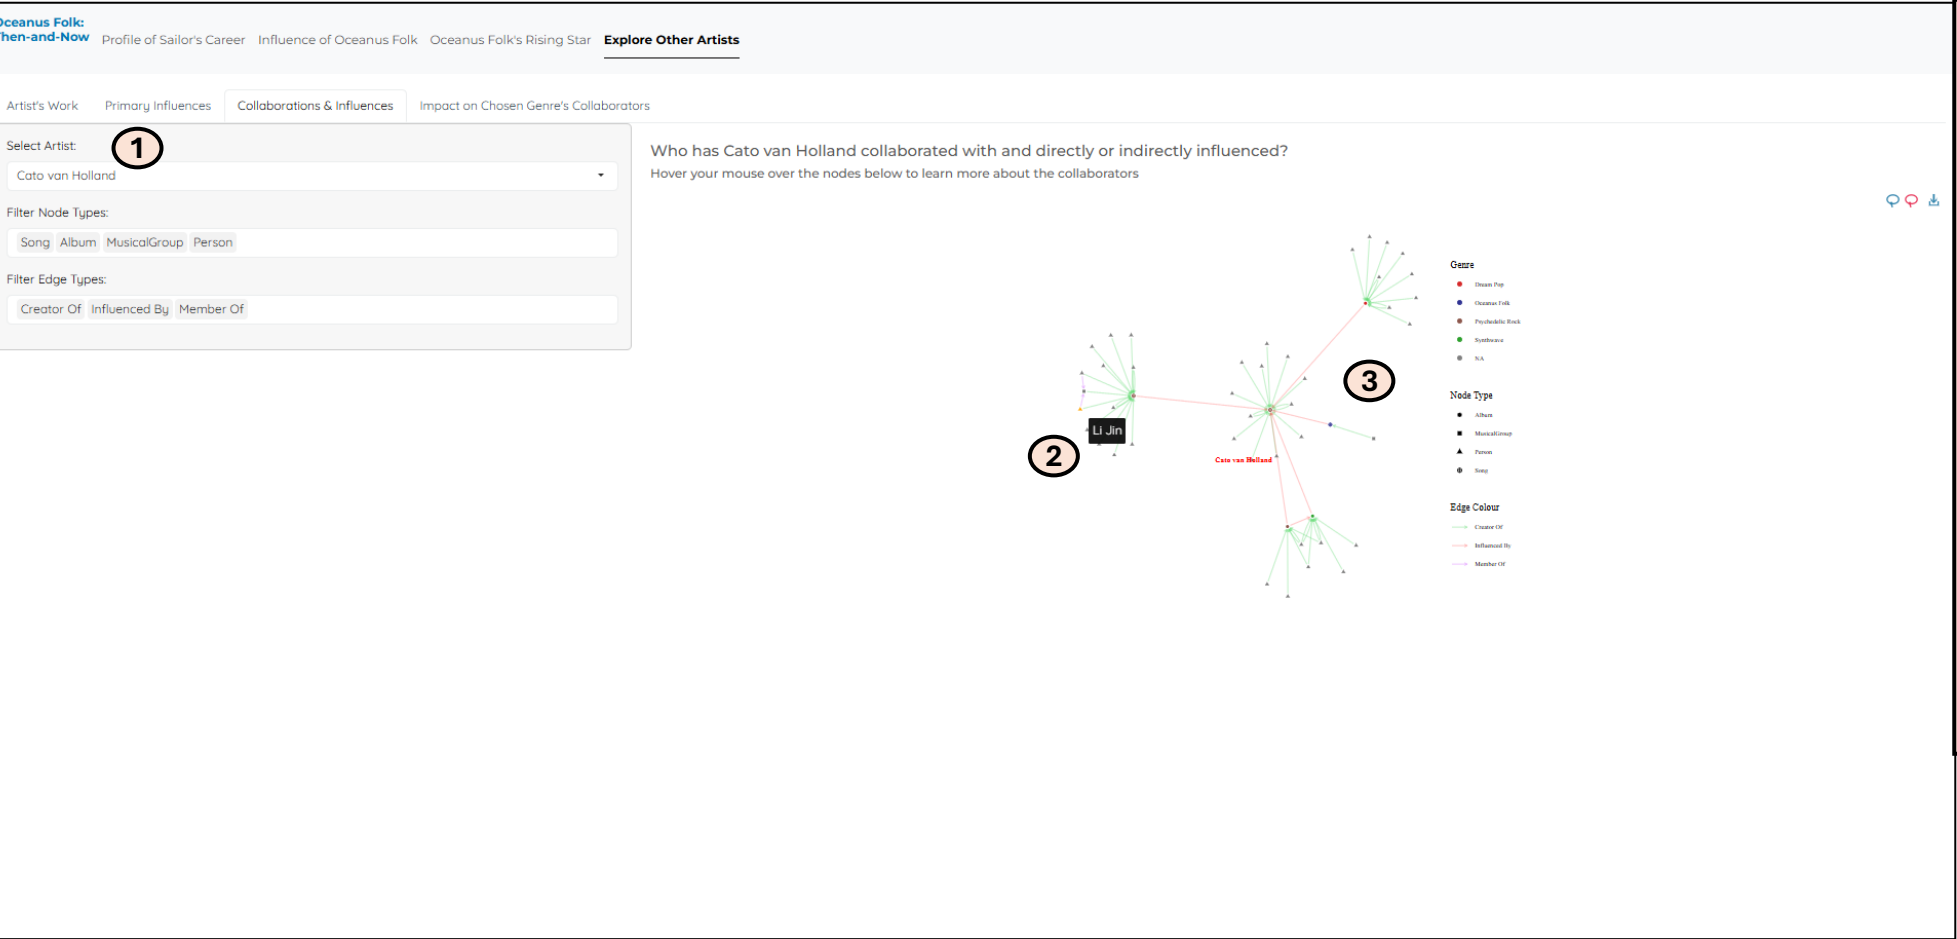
Oceanus Folk: Then-and-Now Profile of Sailor's Career Influence of Oceanus Folk Oceanus Folk's Rising Star Explore Other Artists

Artist's Work Primary Influences Collaborations & Influences Impact on Chosen Genre's Collaborators

Select Artist: 1

Cato van Holland

Filter Node Types:

Song Album MusicalGroup Person

Filter Edge Types:

Creator Of Influenced By Member Of

Who has Cato van Holland collaborated with and directly or indirectly influenced?

Hover your mouse over the nodes below to learn more about the collaborators

Li Jin

2

Cato van Holland

3

Genre
Dream Pop
Oceanus Folk
Psychedelic Rock
Synthwave
NA

Node Type
Album
MusicalGroup
Person
Song

Edge Colour
Creator Of
Influenced By
Member Of